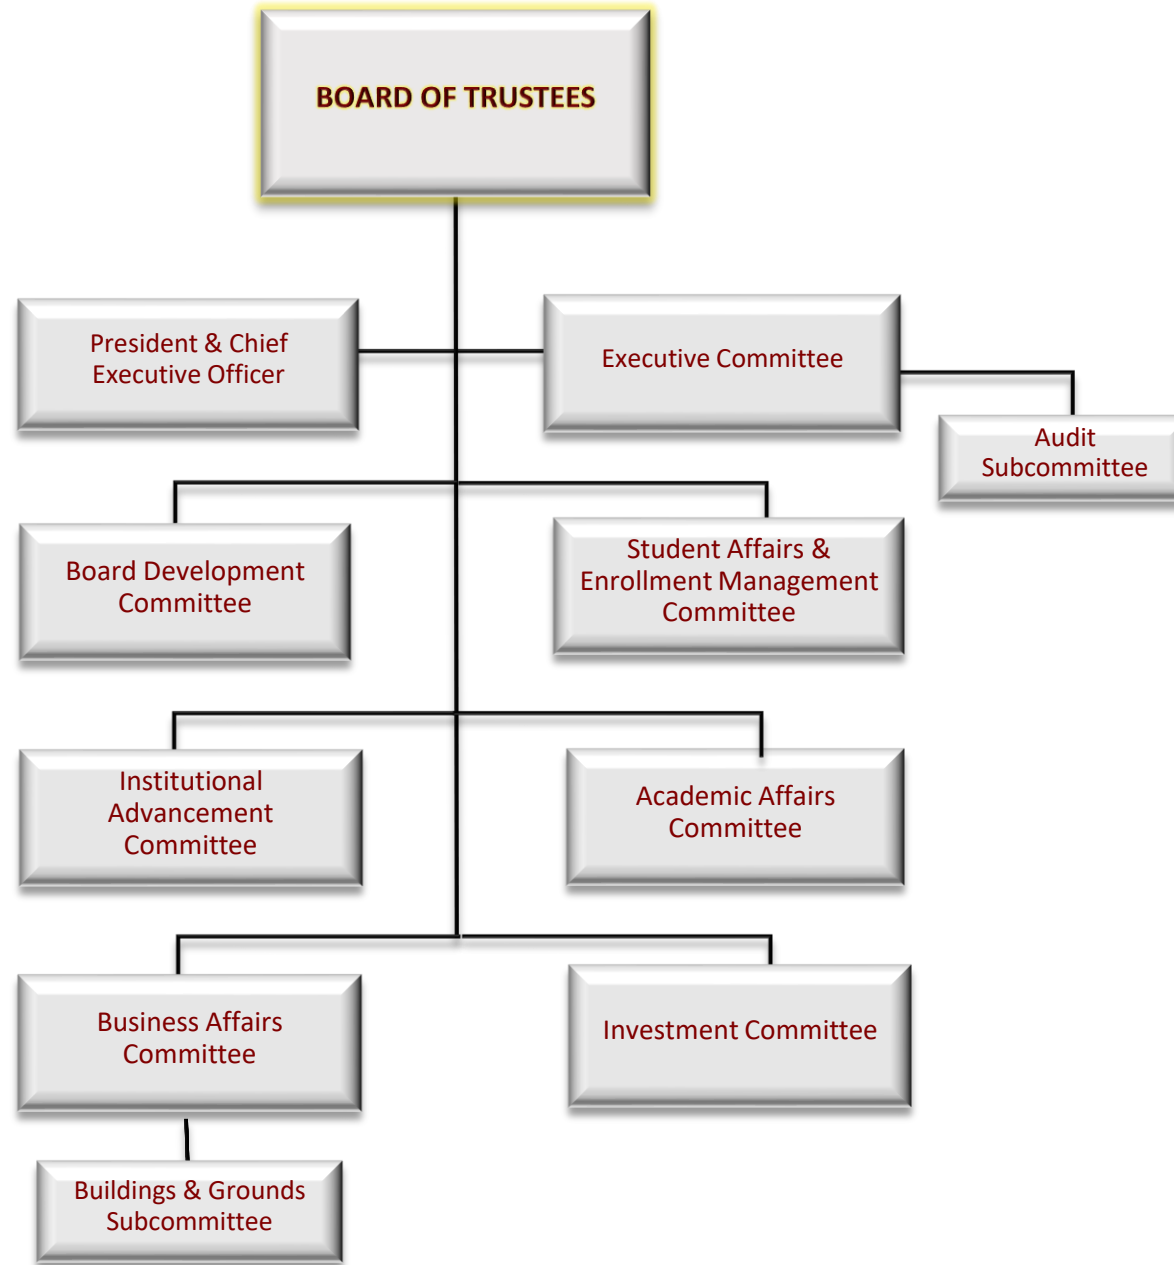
BOARD OF TRUSTEES

President & Chief Executive Officer

Executive Committee

Audit Subcommittee

Board Development Committee

Student Affairs & Enrollment Management Committee

Institutional Advancement Committee

Academic Affairs Committee

Business Affairs Committee

Investment Committee

Buildings & Grounds Subcommittee